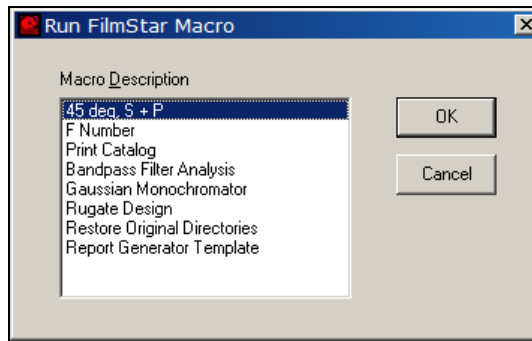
Run FilmStar Macro

Macro Description

45 deg, S + P
F Number
Print Catalog
Bandpass Filter Analysis
Gaussian Monochromator
Rugate Design
Restore Original Directories
Report Generator Template

OK

Cancel